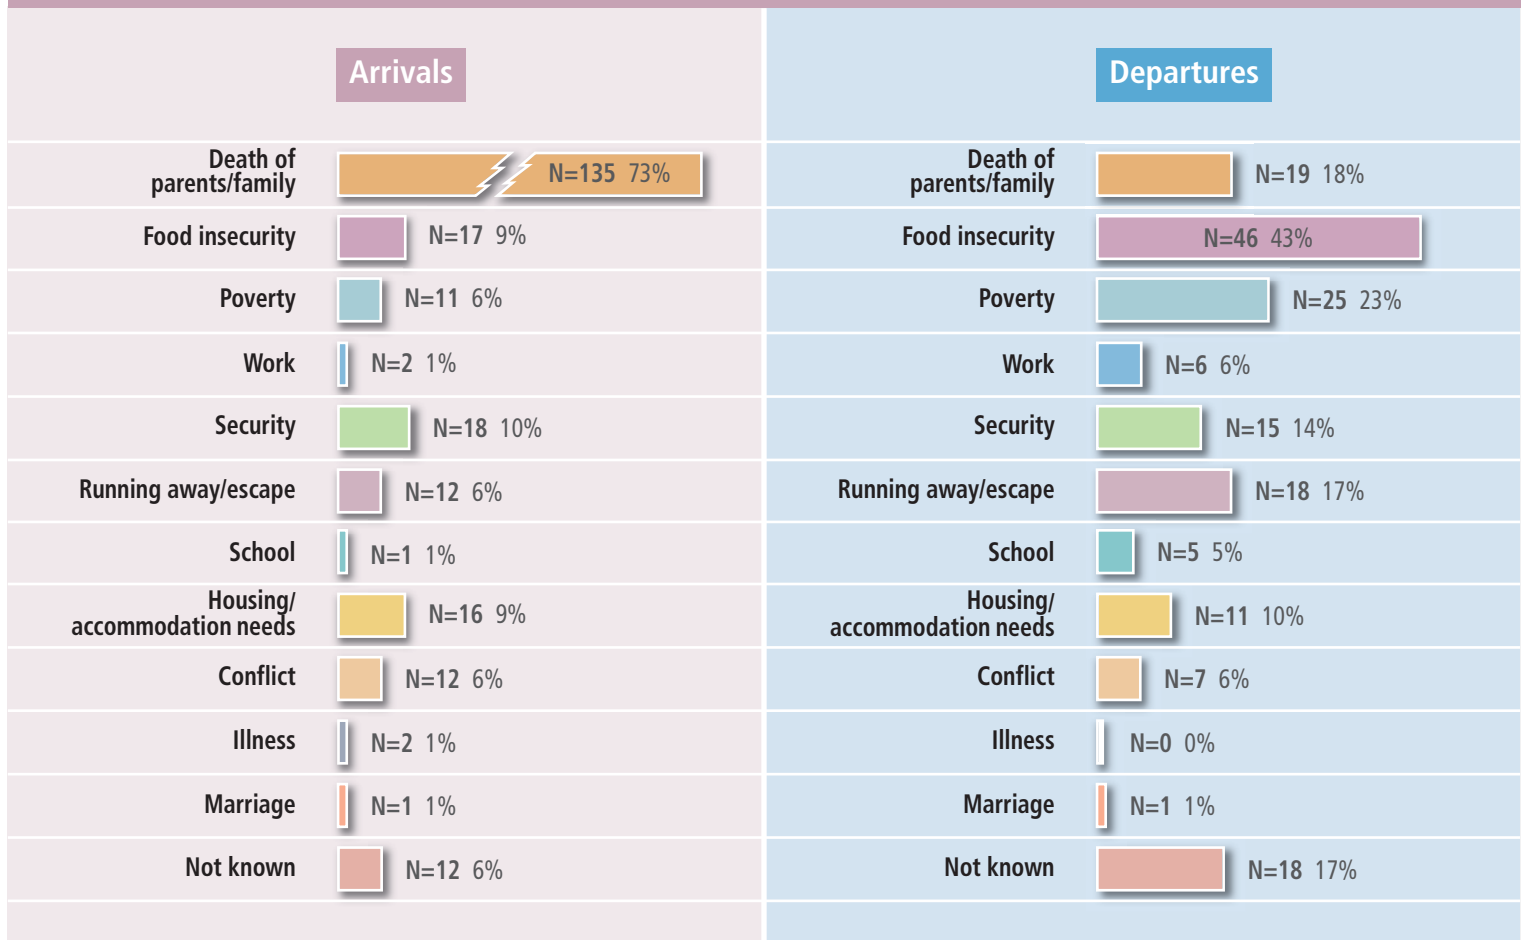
Arrivals

| | |
|---|---|
| Death of parents/family | N=135 73% |
| Food insecurity | N=17 9% |
| Poverty | N=11 6% |
| Work | N=2 1% |
| Security | N=18 10% |
| Running away/escape | N=12 6% |
| School | N=1 1% |
| Housing/ accommodation needs | N=16 9% |
| Conflict | N=12 6% |
| Illness | N=2 1% |
| Marriage | N=1 1% |
| Not known | N=12 6% |

Departures

| | |
|---|---|
| Death of parents/family | N=19 18% |
| Food insecurity | N=46 43% |
| Poverty | N=25 23% |
| Work | N=6 6% |
| Security | N=15 14% |
| Running away/escape | N=18 17% |
| School | N=5 5% |
| Housing/ accommodation needs | N=11 10% |
| Conflict | N=7 6% |
| Illness | N=0 0% |
| Marriage | N=1 1% |
| Not known | N=18 17% |